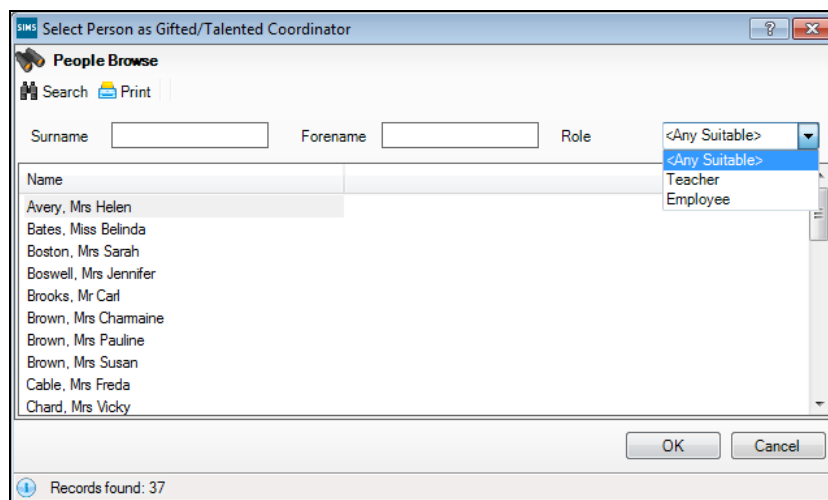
SIMS Select Person as Gifted/Talented Coordinator

?

People Browse

Search Print

Surname

Forename

Role <Any Suitable>

<Any Suitable>
Teacher
Employee

Name

Avery, Mrs Helen
Bates, Miss Belinda
Boston, Mrs Sarah
Boswell, Mrs Jennifer
Brooks, Mr Carl
Brown, Mrs Charmaine
Brown, Mrs Pauline
Brown, Mrs Susan
Cable, Mrs Freda
Chard, Mrs Vicky

OK Cancel

Records found: 37